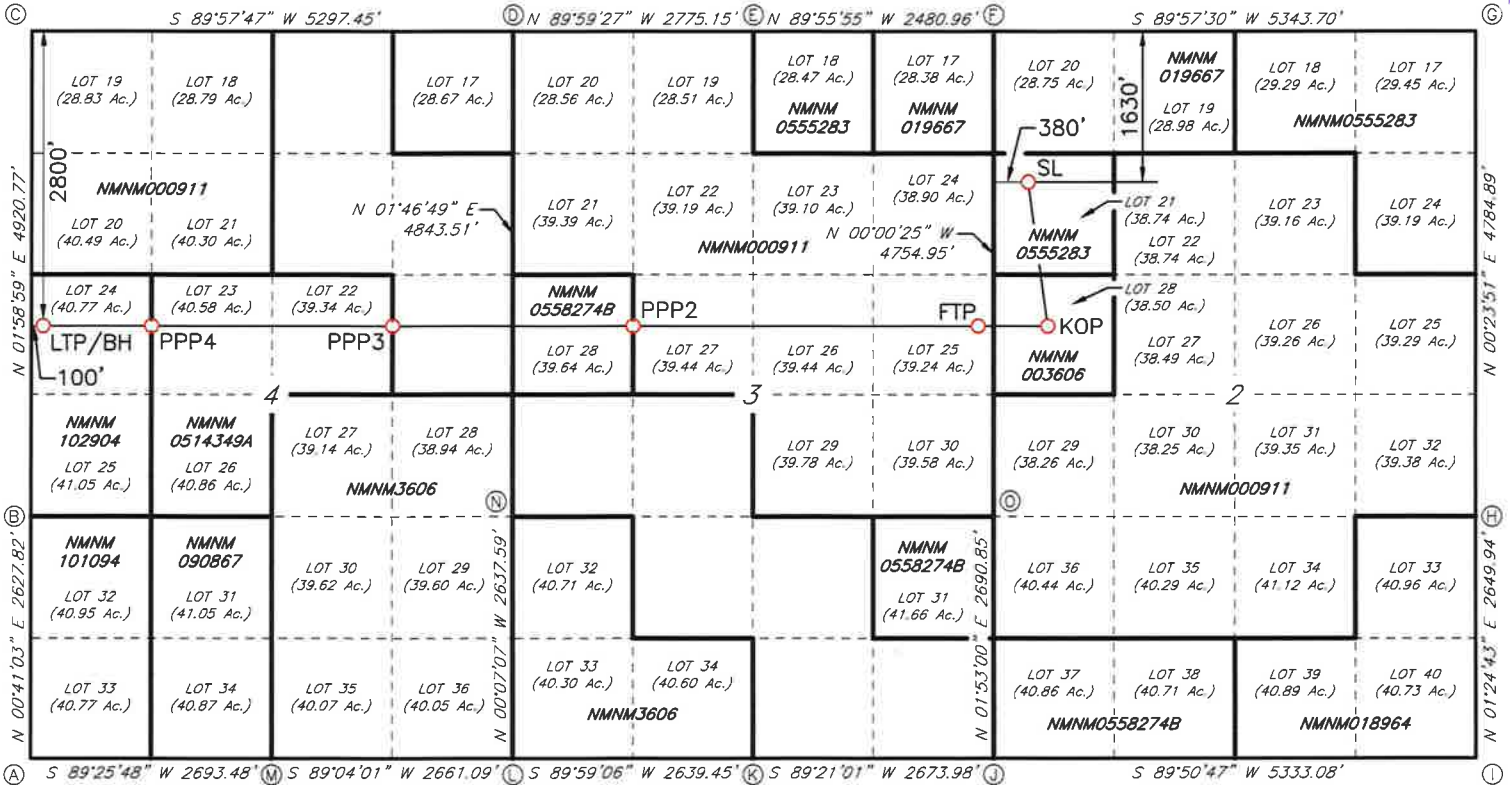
Ⓒ S 89°57'47" W 5297.45' Ⓓ N 89°59'27" W 2775.15' Ⓔ N 89°55'55" W 2480.96' Ⓕ S 89°57'30" W 5343.70' Ⓖ

LOT 19 (28.83 Ac.)
LOT 18 (28.79 Ac.)
LOT 17 (28.67 Ac.)
LOT 20 (28.56 Ac.)
LOT 19 (28.51 Ac.)
LOT 18 (28.47 Ac.) NMNM 0555283
LOT 17 (28.38 Ac.) NMNM 019667
LOT 20 (28.75 Ac.)
NMNM 019667 LOT 19 (28.98 Ac.)
LOT 18 (29.29 Ac.)
LOT 17 (29.45 Ac.)
NMNM0555283

2800'
1630'
380'
SL

NMNM000911
LOT 20 (40.49 Ac.)
LOT 21 (40.30 Ac.)
N 01°46'49" E 4843.51'
LOT 21 (39.39 Ac.)
LOT 22 (39.19 Ac.)
LOT 23 (39.10 Ac.)
LOT 24 (38.90 Ac.)
N 00°00'25" W 4754.95'
NMNM000911
NMNM 0555283
LOT 21 (38.74 Ac.)
LOT 22 (38.74 Ac.)
LOT 23 (39.16 Ac.)
LOT 24 (39.19 Ac.)

N 01°58'59" E 4920.77'
N 00°23'51" E 4784.89'

LOT 24 (40.77 Ac.)
LOT 23 (40.58 Ac.)
LOT 22 (39.34 Ac.)
NMNM 0558274B
PPP2
FTP
KOP
LOT 28 (38.50 Ac.)
LTP/BH
PPP4
PPP3
100'
LOT 28 (39.64 Ac.)
LOT 27 (39.44 Ac.)
LOT 26 (39.44 Ac.)
LOT 25 (39.24 Ac.)
NMNM 003606
LOT 27 (38.49 Ac.)
LOT 26 (39.26 Ac.)
LOT 25 (39.29 Ac.)

4
3
2

NMNM 102904
LOT 25 (41.05 Ac.)
NMNM 0514349A
LOT 26 (40.86 Ac.)
LOT 27 (39.14 Ac.)
LOT 28 (38.94 Ac.)
NMNM3606
Ⓝ
LOT 29 (39.78 Ac.)
LOT 30 (39.58 Ac.)
Ⓞ
LOT 29 (38.26 Ac.)
LOT 30 (38.25 Ac.)
LOT 31 (39.35 Ac.)
LOT 32 (39.38 Ac.)
NMNM000911

Ⓑ
Ⓗ
NMNM 101094
LOT 32 (40.95 Ac.)
NMNM 090867
LOT 31 (41.05 Ac.)
LOT 30 (39.62 Ac.)
LOT 29 (39.60 Ac.)
N 00°07'07" W 2637.59'
LOT 32 (40.71 Ac.)
NMNM 0558274B
LOT 31 (41.66 Ac.)
N 01°53'00" E 2690.85'
LOT 36 (40.44 Ac.)
LOT 35 (40.29 Ac.)
LOT 34 (41.12 Ac.)
LOT 33 (40.96 Ac.)

N 00°41'03" E 2627.82'
N 01°24'43" E 2649.94'

LOT 33 (40.77 Ac.)
LOT 34 (40.87 Ac.)
LOT 35 (40.07 Ac.)
LOT 36 (40.05 Ac.)
LOT 33 (40.30 Ac.)
LOT 34 (40.60 Ac.)
NMNM3606
LOT 37 (40.86 Ac.)
LOT 38 (40.71 Ac.)
LOT 39 (40.89 Ac.)
LOT 40 (40.73 Ac.)
NMNM0558274B
NMNM018964

Ⓐ S 89°25'48" W 2693.48' Ⓜ S 89°04'01" W 2661.09' Ⓛ S 89°59'06" W 2639.45' Ⓚ S 89°21'01" W 2673.98' Ⓙ S 89°50'47" W 5333.08' Ⓘ